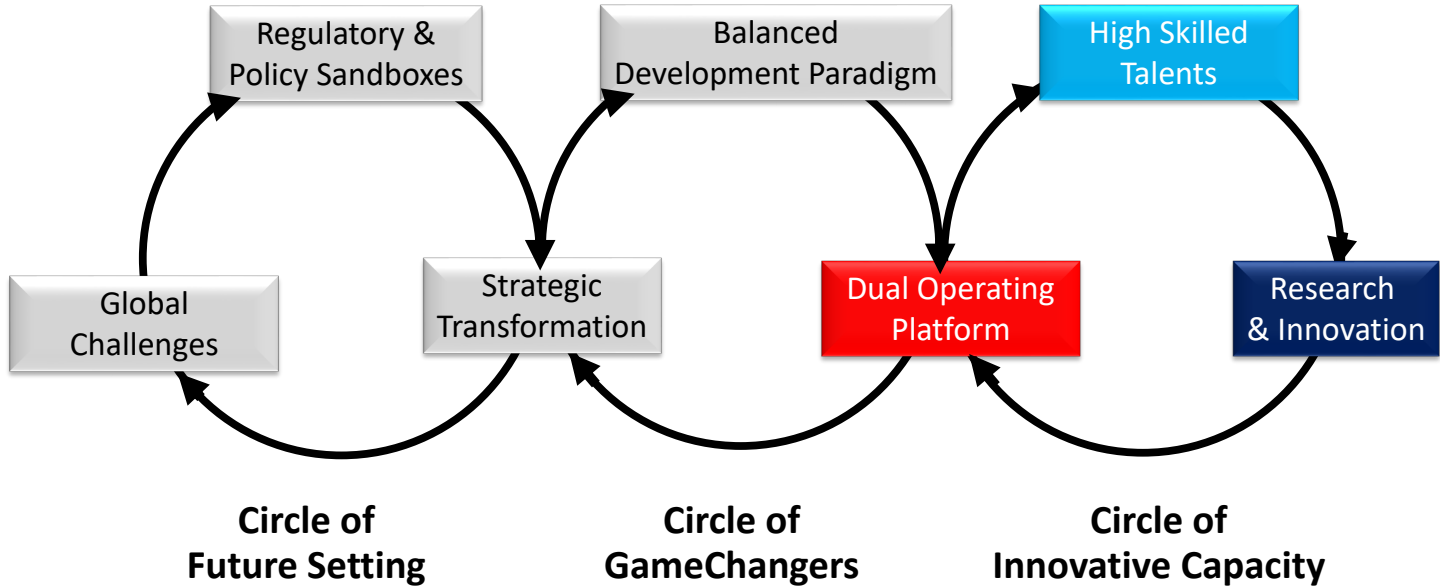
Regulatory & Policy Sandboxes

Balanced Development Paradigm

High Skilled Talents

Global Challenges

Strategic Transformation

Dual Operating Platform

Research & Innovation

Circle of Future Setting

Circle of GameChangers

Circle of Innovative Capacity